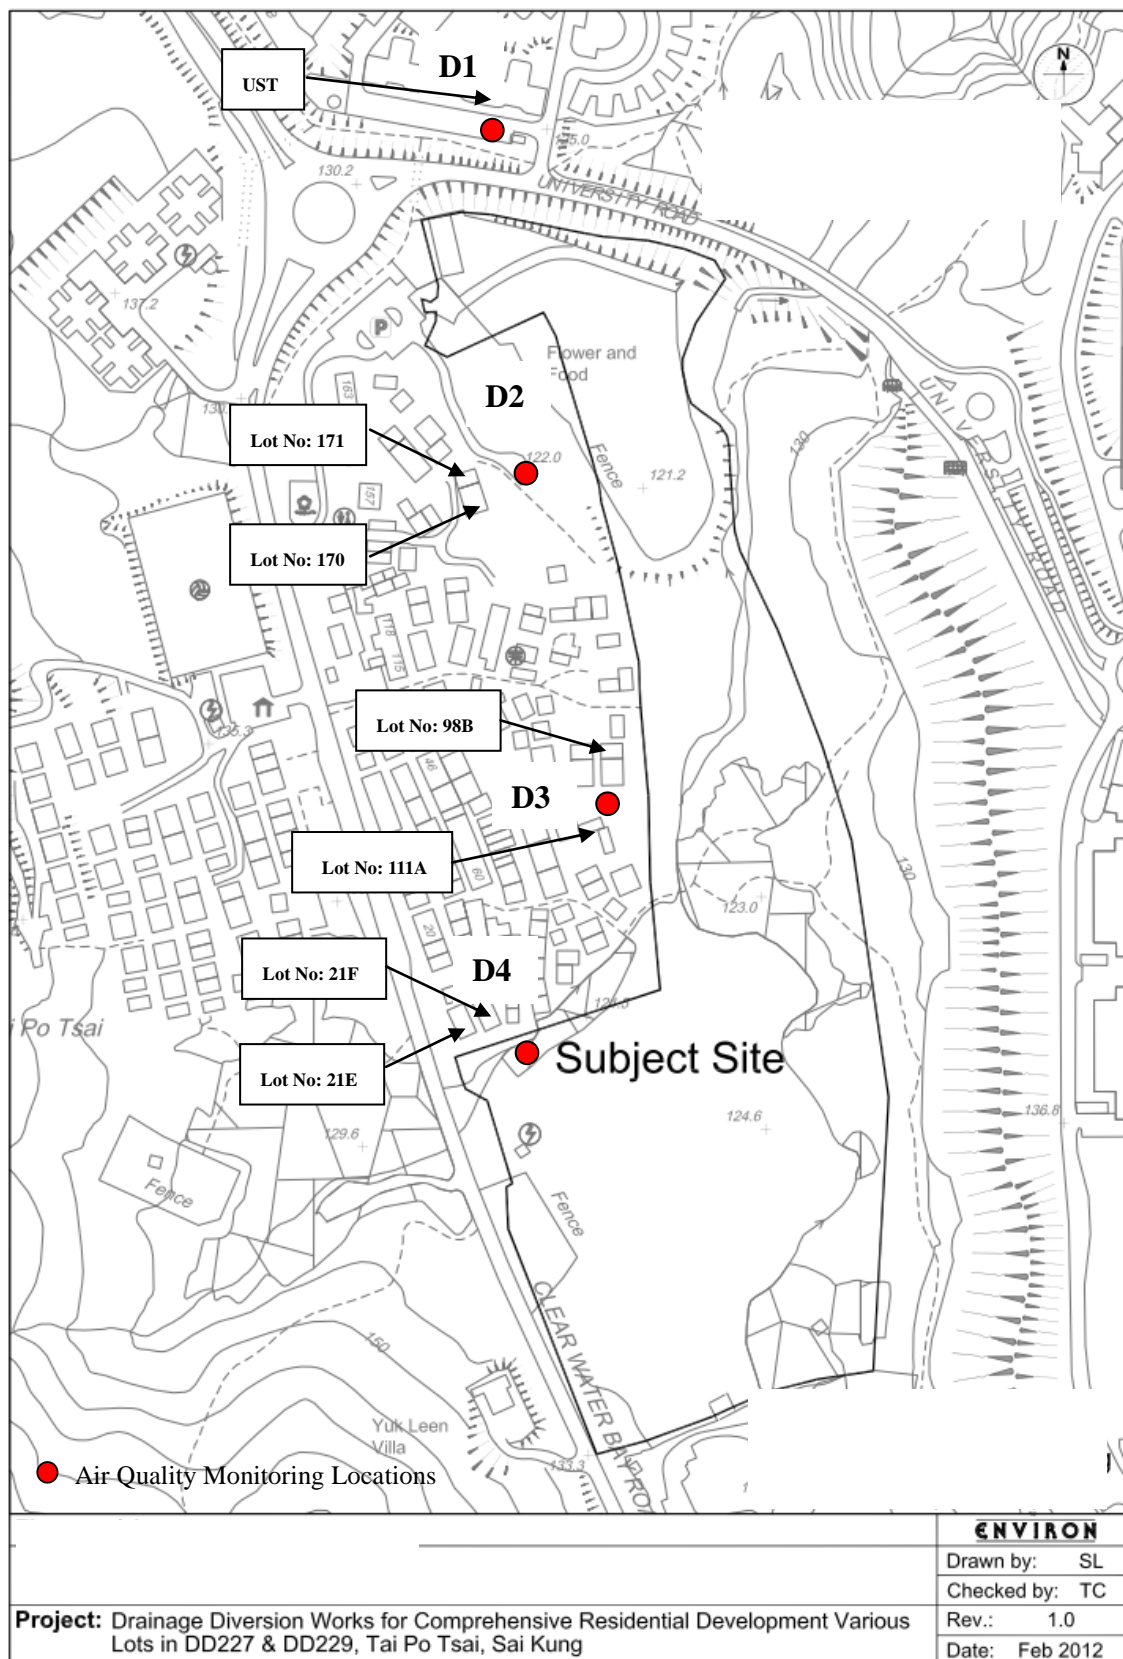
UST

D1

N

15.0

130.2

UNIVERSITY ROAD

137.2

P

Flower and Food

D2

163

130

Lot No: 171

122.0

Fence

121.2

130

157

Lot No: 170

118

115

UNIVERSITY ROAD

Lot No: 98B

135.3

46

D3

Lot No: 111A

60

130

123.0

20

Lot No: 21F

D4

124.0

Po Tsai

Lot No: 21E

Subject Site

124.6

136.8

129.6

Fence

Fence

CLEAR WATER BAY ROAD

150

Yuk Leen Villa

133.3

Air Quality Monitoring Locations

ENVIRON

Drawn by: SL

Checked by: TC

Rev.: 1.0

Date: Feb 2012

Project: Drainage Diversion Works for Comprehensive Residential Development Various Lots in DD227 & DD229, Tai Po Tsai, Sai Kung